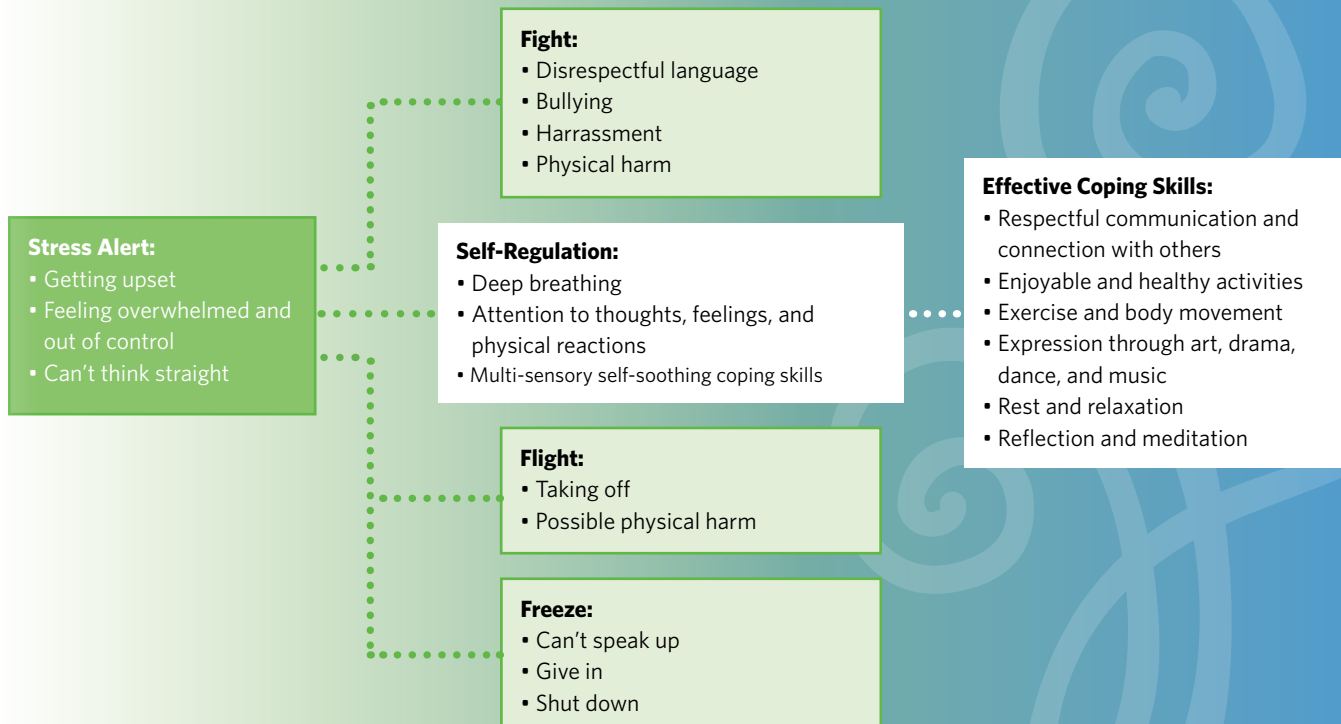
Stress Alert:
• Getting upset
• Feeling overwhelmed and out of control
• Can't think straight

Fight:
• Disrespectful language
• Bullying
• Harrassment
• Physical harm

Self-Regulation:
• Deep breathing
• Attention to thoughts, feelings, and physical reactions
• Multi-sensory self-soothing coping skills

Flight:
• Taking off
• Possible physical harm

Freeze:
• Can't speak up
• Give in
• Shut down

Effective Coping Skills:
• Respectful communication and connection with others
• Enjoyable and healthy activities
• Exercise and body movement
• Expression through art, drama, dance, and music
• Rest and relaxation
• Reflection and meditation